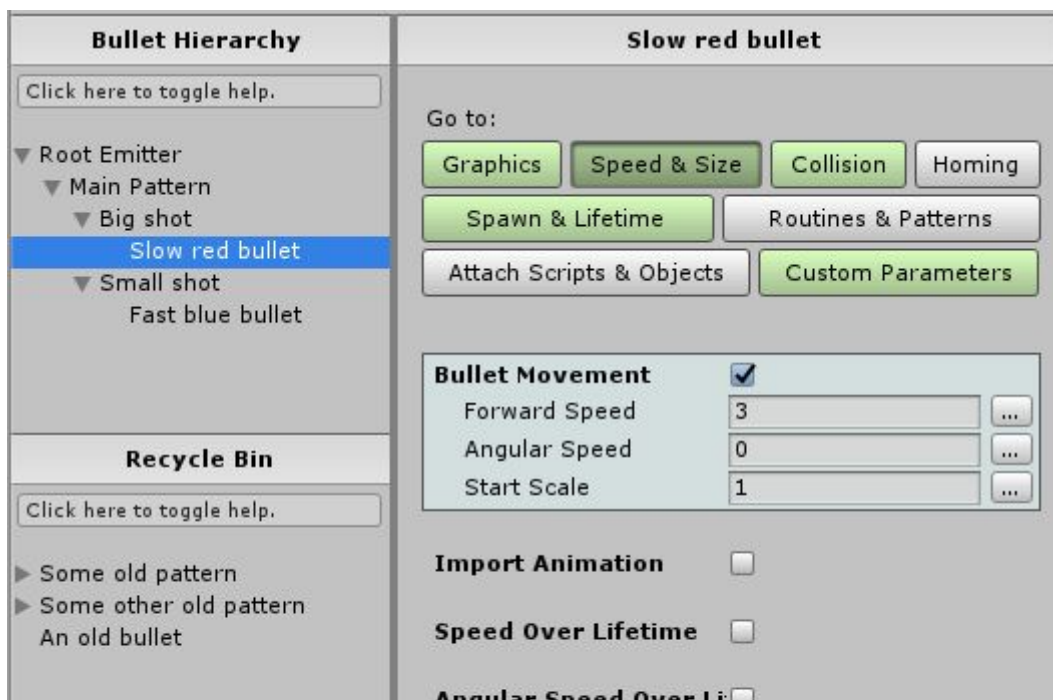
Bullet Hierarchy

Click here to toggle help.

Root Emitter
Main Pattern
Big shot
Slow red bullet
Small shot
Fast blue bullet

Recycle Bin

Click here to toggle help.

Some old pattern
Some other old pattern
An old bullet

Slow red bullet

Go to:

Graphics
Speed & Size
Collision
Homing
Spawn & Lifetime
Routines & Patterns
Attach Scripts & Objects
Custom Parameters

Bullet Movement
Forward Speed 3 ...
Angular Speed 0 ...
Start Scale 1 ...

Import Animation

Speed Over Lifetime

Angular Speed Over Li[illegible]